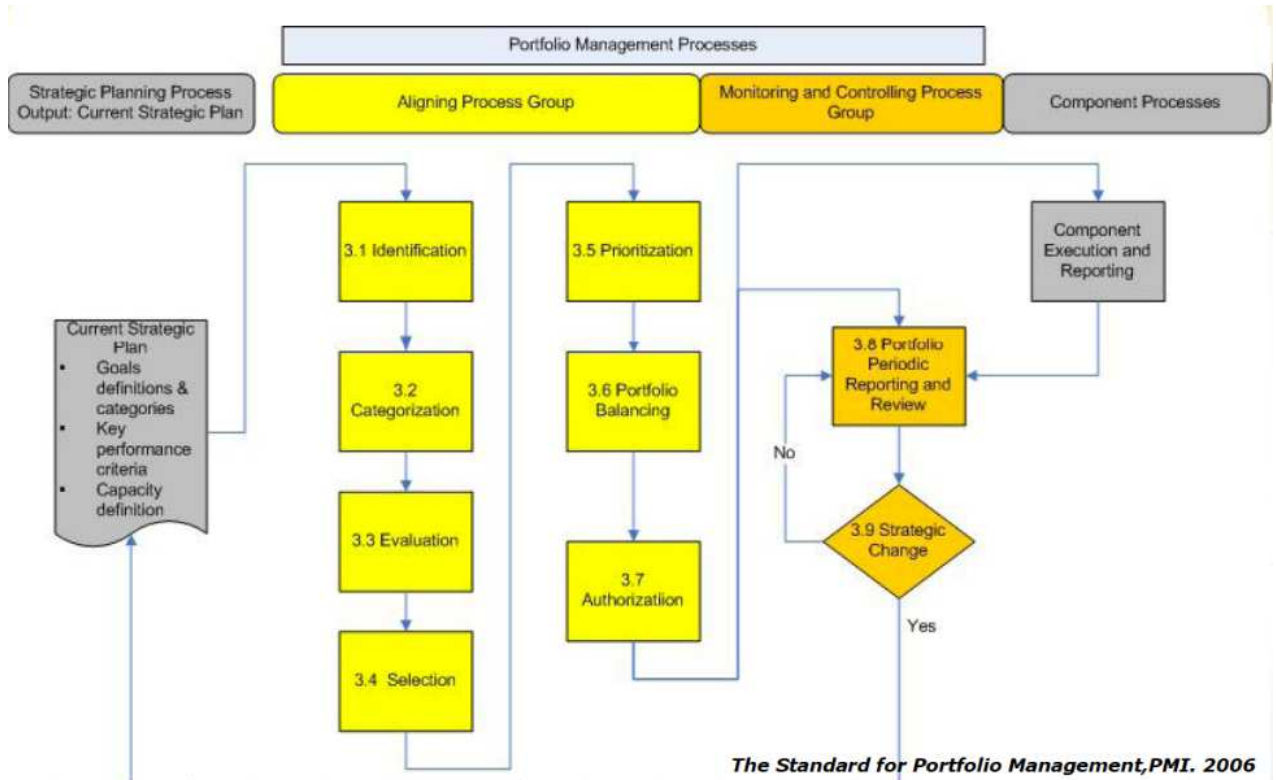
Portfolio Management Processes

Strategic Planning Process Output: Current Strategic Plan

Aligning Process Group

Monitoring and Controlling Process Group

Component Processes

Current Strategic Plan
- Goals definitions & categories
- Key performance criteria
- Capacity definition

3.1 Identification

3.2 Categorization

3.3 Evaluation

3.4 Selection

3.5 Prioritization

3.6 Portfolio Balancing

3.7 Authorizatiion

Component Execution and Reporting

3.8 Portfolio Periodic Reporting and Review

No

3.9 Strategic Change

Yes

The Standard for Portfolio Management,PMI. 2006